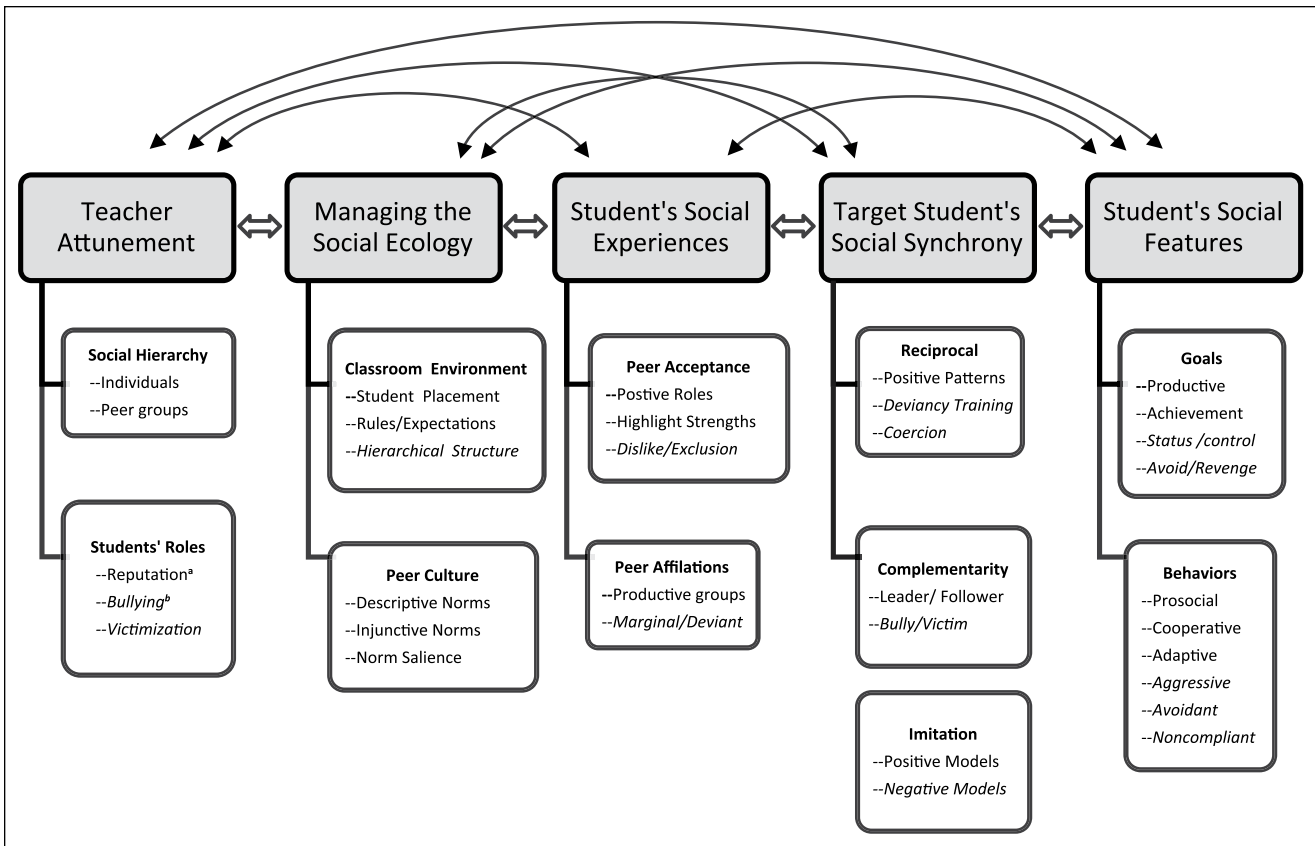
Teacher Attunement

Managing the Social Ecology

Student's Social Experiences

Target Student's Social Synchrony

Student's Social Features

**Social Hierarchy**
--Individuals
--Peer groups

**Students' Roles**
--Reputation$^a$
--*Bullying$^b$*
--*Victimization*

**Classroom Environment**
--Student Placement
--Rules/Expectations
--*Hierarchical Structure*

**Peer Culture**
--Descriptive Norms
--Injunctive Norms
--Norm Salience

**Peer Acceptance**
--Postive Roles
--Highlight Strengths
--*Dislike/Exclusion*

**Peer Affilations**
--Productive groups
--*Marginal/Deviant*

**Reciprocal**
--Positive Patterns
--*Deviancy Training*
--*Coercion*

**Complementarity**
--Leader/ Follower
--*Bully/Victim*

**Imitation**
--Positive Models
--*Negative Models*

**Goals**
--Productive
--Achievement
--*Status /control*
--*Avoid/Revenge*

**Behaviors**
--Prosocial
--Cooperative
--Adaptive
--*Aggressive*
--*Avoidant*
--*Noncompliant*